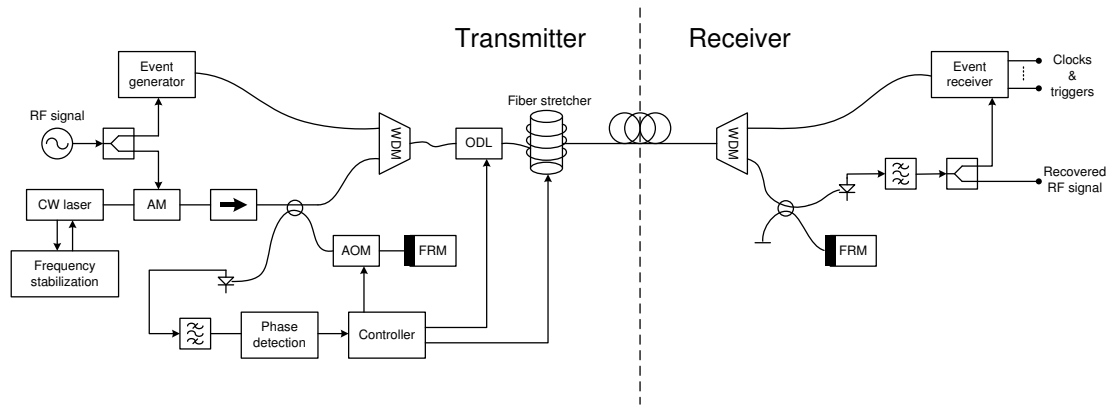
Transmitter

Receiver

Event generator

RF signal

CW laser

AM

Frequency stabilization

WDM

ODL

Fiber stretcher

AOM

FRM

Phase detection

Controller

WDM

Event receiver

Clocks & triggers

Recovered RF signal

FRM